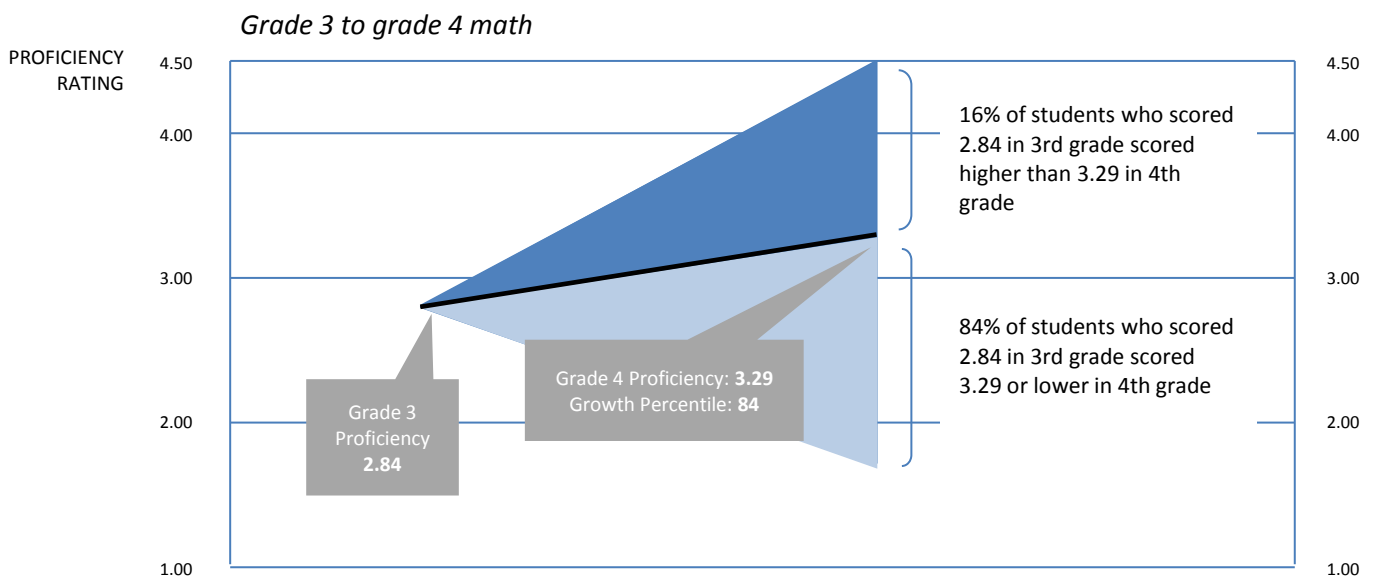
Grade 3 to grade 4 math

PROFICIENCY RATING

4.50

4.00

3.00

2.00

1.00

4.50

4.00

3.00

2.00

1.00

16% of students who scored 2.84 in 3rd grade scored higher than 3.29 in 4th grade

84% of students who scored 2.84 in 3rd grade scored 3.29 or lower in 4th grade

Grade 4 Proficiency: **3.29**
Growth Percentile: **84**

Grade 3
Proficiency
**2.84**